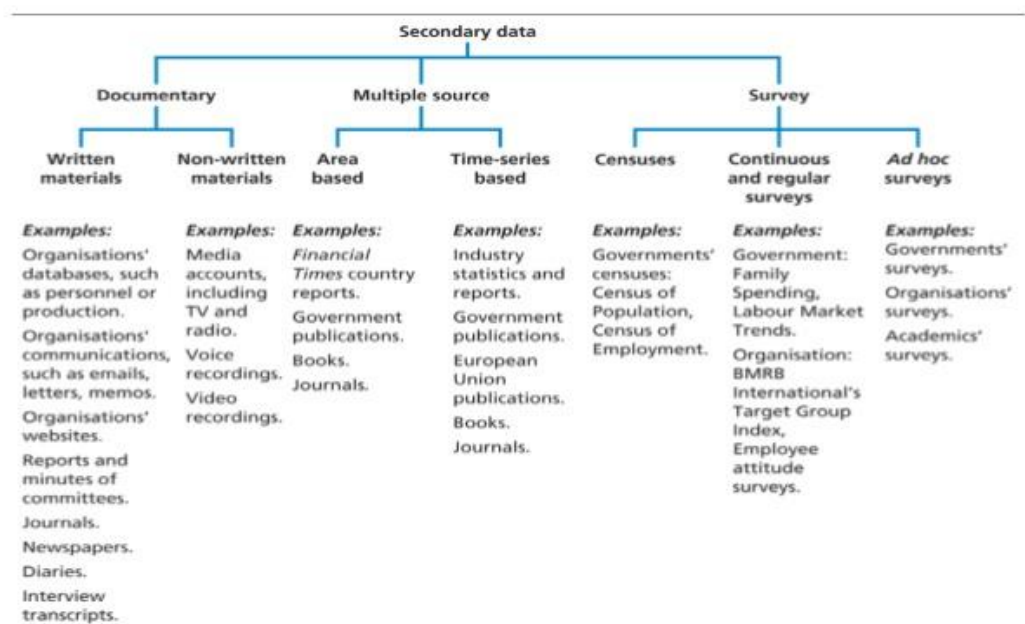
Secondary data

Documentary

Multiple source

Survey

Written materials

Non-written materials

Area based

Time-series based

Censuses

Continuous and regular surveys

Ad hoc surveys

Examples:
Organisations' databases, such as personnel or production.
Organisations' communications, such as emails, letters, memos.
Organisations' websites.
Reports and minutes of committees.
Journals.
Newspapers.
Diaries.
Interview transcripts.

Examples:
Media accounts, including TV and radio.
Voice recordings.
Video recordings.

Examples:
Financial Times country reports.
Government publications.
Books.
Journals.

Examples:
Industry statistics and reports.
Government publications.
European Union publications.
Books.
Journals.

Examples:
Governments' censuses: Census of Population, Census of Employment.

Examples:
Government: Family Spending, Labour Market Trends.
Organisation: BMRB International's Target Group Index, Employee attitude surveys.

Examples:
Governments' surveys.
Organisations' surveys.
Academics' surveys.